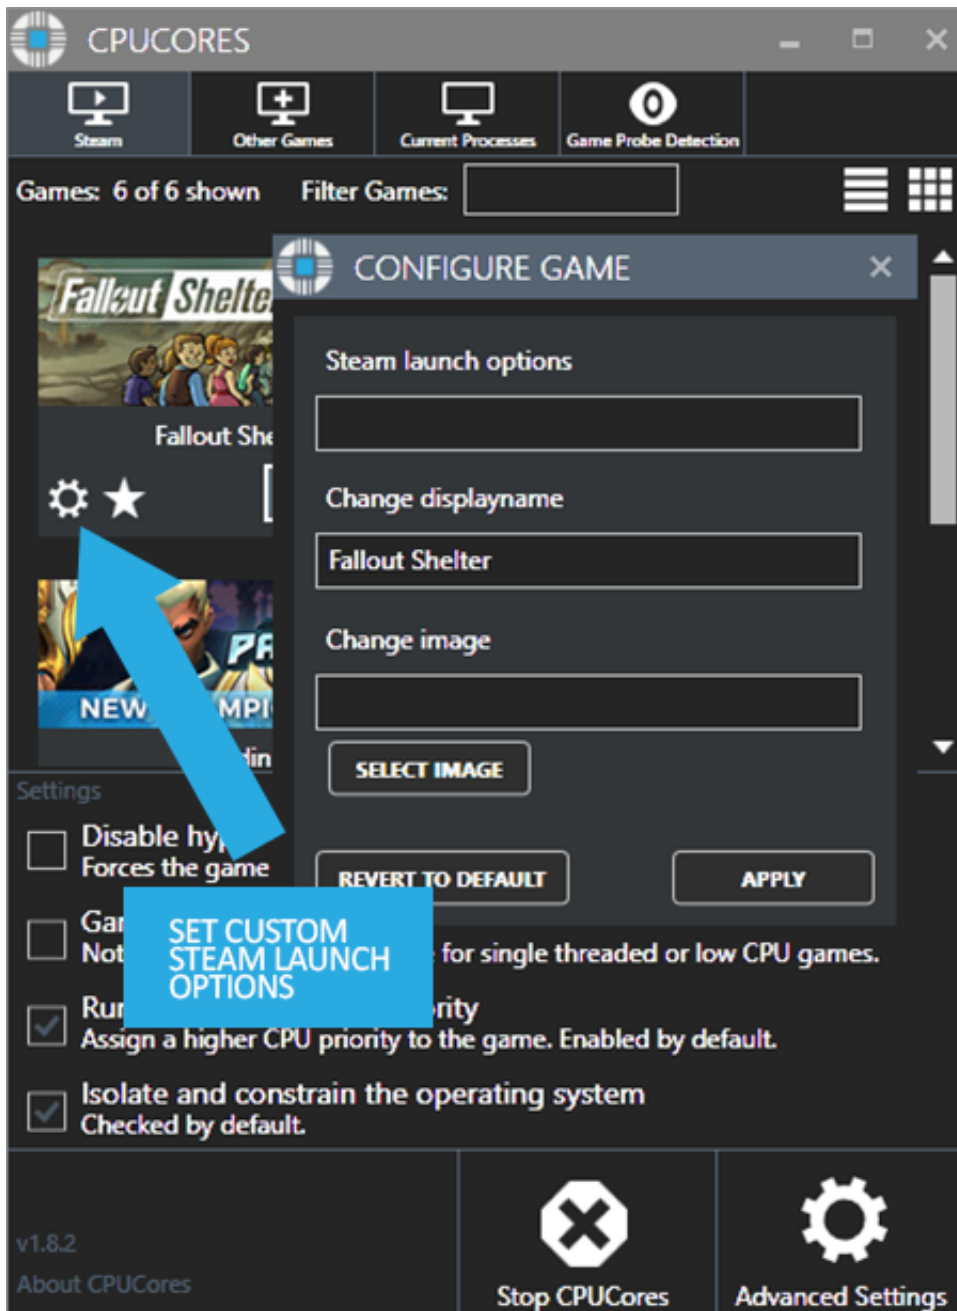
CPUCORES

Steam Other Games Current Processes Game Probe Detection

Games: 6 of 6 shown Filter Games:

Fallout Shelte

Fallout She

NEW MPI

din

CONFIGURE GAME

Steam launch options

Change displayname

Fallout Shelter

Change image

SELECT IMAGE

REVERT TO DEFAULT APPLY

Settings

Disable hy
Forces the game

Gar
Not for single threaded or low CPU games.

SET CUSTOM STEAM LAUNCH OPTIONS

Rur rity
Assign a higher CPU priority to the game. Enabled by default.

Isolate and constrain the operating system
Checked by default.

v1.8.2
About CPUCores

Stop CPUCores

Advanced Settings